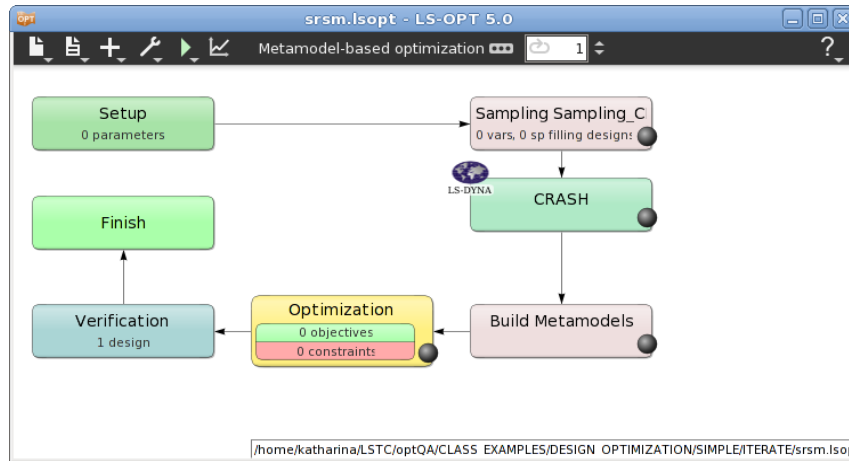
OPT srsm.lsopt - LS-OPT 5.0

Metamodel-based optimization 1

?

Setup
0 parameters

Sampling Sampling_C
0 vars, 0 sp filling designs

LS-DYNA

CRASH

Finish

Verification
1 design

Optimization
0 objectives
0 constraints

Build Metamodels

/home/katharina/LSTC/optQA/CLASS_EXAMPLES/DESIGN_OPTIMIZATION/SIMPLE/ITERATE/srsm.lso